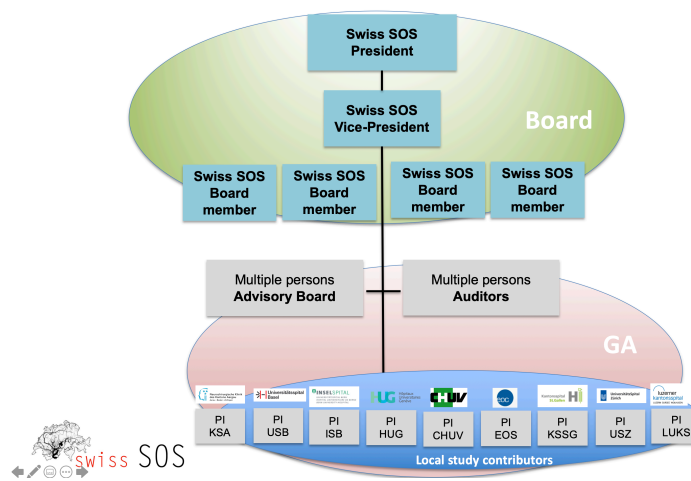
Swiss SOS
President

Swiss SOS
Vice-President

Board

Swiss SOS
Board
member

Swiss SOS
Board
member

Swiss SOS
Board
member

Swiss SOS
Board
member

Multiple persons
Advisory Board

Multiple persons
Auditors

GA

Universitätsspital Basel

INSELSPITAL

HUG

CHUV

EOC

Kantonsspital St.Gallen

UniversitätsSpital Zürich

luzerner kantonsspital

PI
KSA

PI
USB

PI
ISB

PI
HUG

PI
CHUV

PI
EOS

PI
KSSG

PI
USZ

PI
LUKS

Local study contributors

swiss SOS